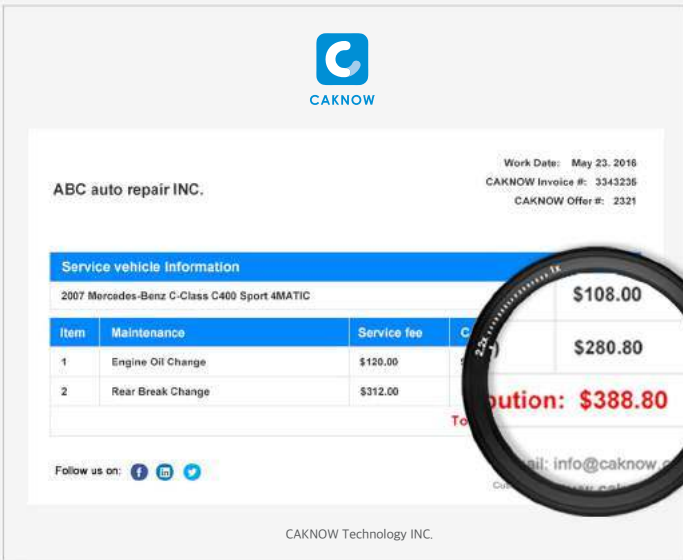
CAKNOW

ABC auto repair INC.

Work Date: May 23, 2016
CAKNOW Invoice #: 3343235
CAKNOW Offer #: 2321

Service vehicle information

2007 Mercedes-Benz C-Class C400 Sport 4MATIC

| Item | Maintenance | Service fee | C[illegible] |
|---|---|---|---|
| 1 | Engine Oil Change | $120.00 | $108.00 |
| 2 | Rear Break Change | $312.00 | $280.80 |

To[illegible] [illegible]bution: $388.80

Follow us on:

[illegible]il: info@caknow.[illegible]

Cu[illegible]

2.2x

1x

CAKNOW Technology INC.